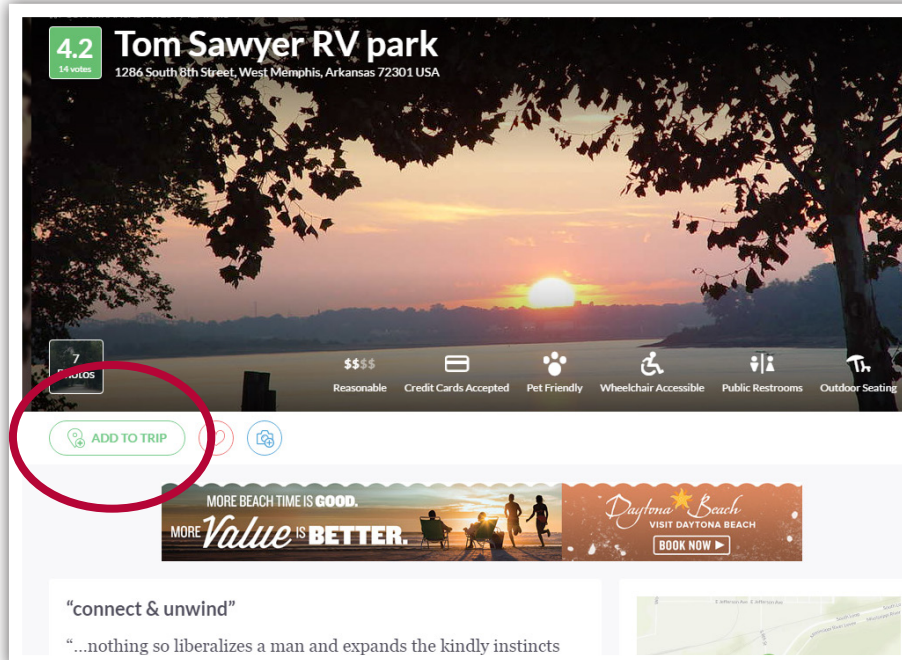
4.2
14 votes

Tom Sawyer RV park

1286 South 8th Street, West Memphis, Arkansas 72301 USA

7
Photos

$$$$
Reasonable

Credit Cards Accepted

Pet Friendly

Wheelchair Accessible

Public Restrooms

Outdoor Seating

ADD TO TRIP

MORE BEACH TIME IS GOOD.
MORE Value IS BETTER.

Daytona Beach
VISIT DAYTONA BEACH
BOOK NOW ▶

“connect & unwind”

“...nothing so liberalizes a man and expands the kindly instincts